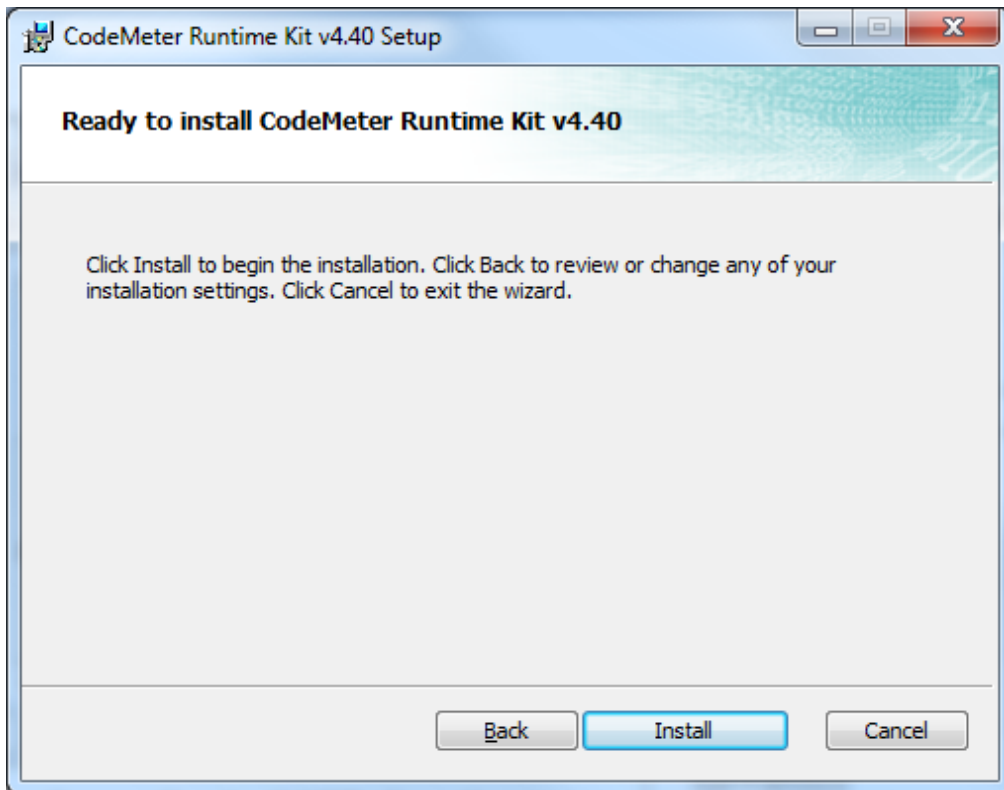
CodeMeter Runtime Kit v4.40 Setup

Ready to install CodeMeter Runtime Kit v4.40

Click Install to begin the installation. Click Back to review or change any of your installation settings. Click Cancel to exit the wizard.

Back
Install
Cancel